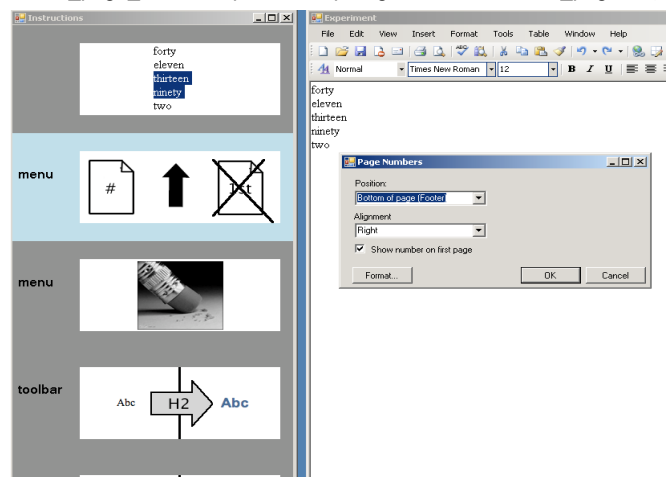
Instructions

forty
eleven
thirteen
ninety
two

menu

#

1st

menu

toolbar

Abc

H2

Abc

Experiment

File Edit View Insert Format Tools Table Window Help

Normal

Times New Roman

12

B I U

forty
eleven
thirteen
ninety
two

Page Numbers

Position:

Bottom of page (Footer)

Alignment

Right

Show number on first page

Format...

OK

Cancel